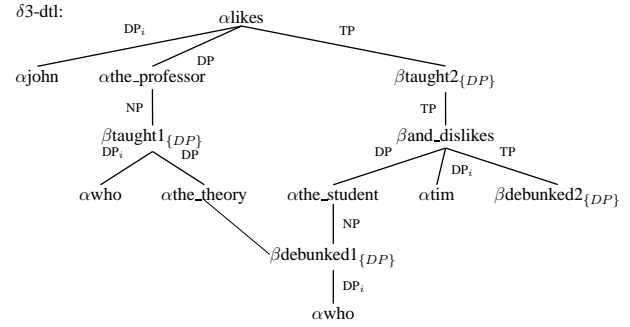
$\delta$3-dtl:

$\alpha$likes

DP$_i$

DP

TP

$\alpha$john

$\alpha$the_professor

$\beta$taught2$_{\{DP\}}$

NP

TP

$\beta$taught1$_{\{DP\}}$

$\beta$and_dislikes

DP$_i$

DP

DP

DP$_i$

TP

$\alpha$who

$\alpha$the_theory

$\alpha$the_student

$\alpha$tim

$\beta$debunked2$_{\{DP\}}$

NP

$\beta$debunked1$_{\{DP\}}$

DP$_i$

$\alpha$who